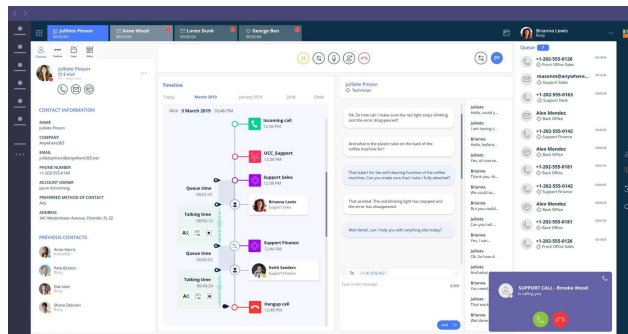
Julliete Pinson 00:02:53 | Anne Wood 00:03:04 | Loren Dunk 00:02:04 | George Ben 00:03:04

Brianna Lewis
Busy

Contacts Timeline Notes Queue

Julliete Pinson
03:4 read

CONTACT INFORMATION

NAME
Julliete Pinson

COMPANY
Anywhere365

EMAIL
julliete.pinson@anywhere365.net

PHONE NUMBER
+1-202-555-0146

ACCOUNT OWNER
Jason Armstrong

PREFERRED METHOD OF CONTACT
Any

ADDRESS
341 Westminster Avenue, Orlando, FL 32

PREVIOUS CONTACTS

Anne Harris
Available

Pete Boston
Offline

Dan Lisa
Busy

Shane Debonn
Busy

Timeline
Today March 2019 January 2019 2018 Older

Mon 4 March 2019 10:46 PM

Incoming call
12:58 PM

UCC_Support
12:58 PM

Queue time
00:01:32

Support Sales
12:58 PM

Talking time
00:04:24

Brianna Lewis
Support Sales

Support Finance
12:58 PM

Queue time
00:01:32

Keith Sanders
Support Finance

Talking time
00:04:24

Hangup call
12:58 PM

Julliete Pinson
Technician

Ok, So how can I make sure the red light stops blinking and the error disappeared?

And what is the plastic tube on the back of the coffee machine for?

That tube I for the self-cleaning function of the coffee machine. Can you make sure that I tube I fully attached?

That worked. The red blinking light has stopped and the error has disappeared!

Well done!, can I help you with anything else today?

Julliete
Hello, could y...

Julliete
I am having t...

Brianna
Hello, we can...

Julliete
Yes, of course...

Brianna
Yes, I can help...

Julliete
Yes, I'm, profil...

Brianna
Yes, profiled...

Julliete
Hello, could y...

Julliete
Hello, could y...

Brianna
Yes, I can...

Julliete
Hello, could y...

Brianna
Hello, we can...

To: +1-415-555-0127

Type a new message

Send

Queue 7

+1-202-555-0126
Front Office Sales

maxoneill@anywhere...
Support Sales

+1-202-555-0139
Support Desk

Alex Mendez
Back Office

+1-202-555-0142
Back Office

Alex Mendez
Back Office

+1-202-555-0142
Support Finance

+1-202-555-0142
Back Office

+1-202-555-0181
Back Office

+1-202-555-0126
Front Office Sales

SUPPORT CALL - Brooke Wood
is calling you